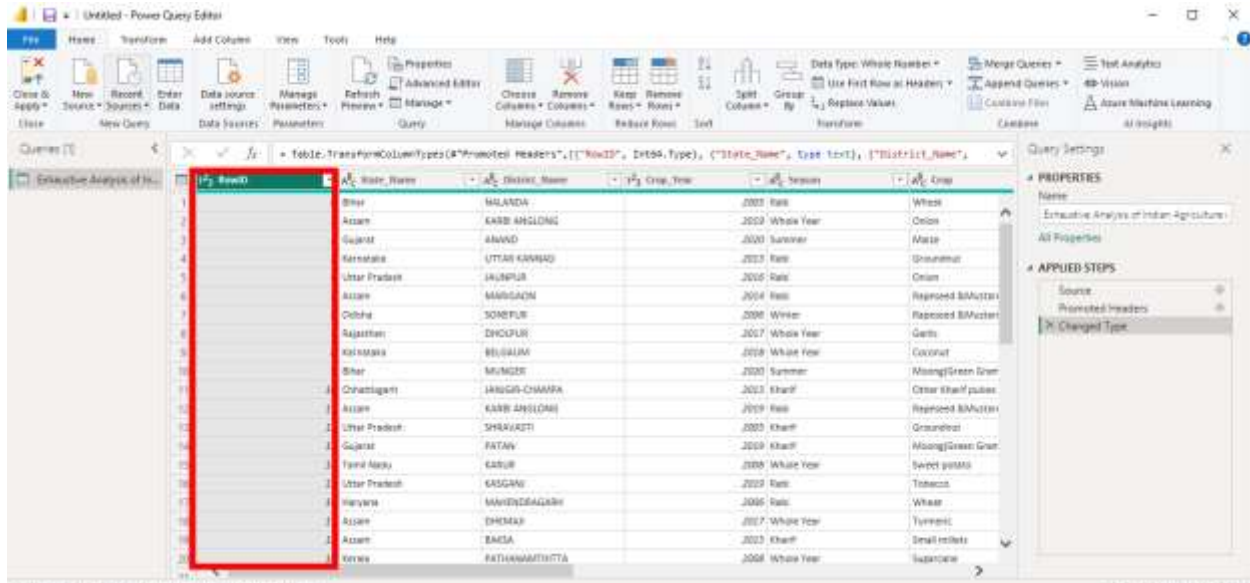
Untitled - Power Query Editor

File Home Transform Add Column View Tools Help

Close & Apply
New Source
Recent Sources
Enter Data
Data source settings
Manage Parameters
Refresh Preview
Properties
Advanced Editor
Manage
Choose Columns
Remove Columns
Keep Rows
Remove Rows
Split Column
Group By
Data Type: Whole Number
Use First Row as Headers
Replace Values
Merge Queries
Append Queries
Combine Files
Text Analytics
Vision
Azure Machine Learning
Close New Query Data Sources Parameters Query Manage Columns Reduce Rows Sort Transform Combine AI Insights

Queries [1]
Exhaustive Analysis of In...

= Table.TransformColumnTypes(#"Promoted Headers",{{"RowID", Int64.Type}, {"State_Name", type text}, {"District_Name",

| | RowID | State_Name | District_Name | Crop_Year | Season | Crop |
|---|---|---|---|---|---|---|
| 1 | | Bihar | NALANDA | 2003 | Rabi | Wheat |
| 2 | | Assam | KARBI ANGLONG | 2010 | Whole Year | Onion |
| 3 | | Gujarat | ANAND | 2020 | Summer | Maize |
| 4 | | Karnataka | UTTAR KANNAD | 2013 | Rabi | Groundnut |
| 5 | | Uttar Pradesh | JAUNPUR | 2016 | Rabi | Onion |
| 6 | | Assam | MARIGAON | 2004 | Rabi | Rapeseed &Mustar |
| 7 | | Odisha | SONEPUR | 2006 | Winter | Rapeseed &Mustar |
| 8 | | Rajasthan | DHOLPUR | 2017 | Whole Year | Garlic |
| 9 | | Karnataka | BELGAUM | 2018 | Whole Year | Coconut |
| 10 | | Bihar | MUNGER | 2020 | Summer | Moong(Green Gram |
| 11 | | Chhattisgarh | JANJGIR-CHAMPA | 2013 | Kharif | Other Kharif pulses |
| 12 | | Assam | KARBI ANGLONG | 2019 | Rabi | Rapeseed &Mustar |
| 13 | | Uttar Pradesh | SHRAVASTI | 2003 | Kharif | Groundnut |
| 14 | | Gujarat | PATAN | 2019 | Kharif | Moong(Green Gram |
| 15 | | Tamil Nadu | KARUR | 2008 | Whole Year | Sweet potato |
| 16 | | Uttar Pradesh | KASGANJ | 2019 | Rabi | Tobacco |
| 17 | | Haryana | MAHENDRAGARH | 2006 | Rabi | Wheat |
| 18 | | Assam | DHEMAJI | 2017 | Whole Year | Turmeric |
| 19 | | Assam | BAKSA | 2013 | Kharif | Small millets |
| 20 | | Kerala | PATHANAMTHITTA | 2008 | Whole Year | Sugarcane |

Query Settings
PROPERTIES
Name
Exhaustive Analysis of Indian Agriculture
All Properties
APPLIED STEPS
Source
Promoted Headers
Changed Type